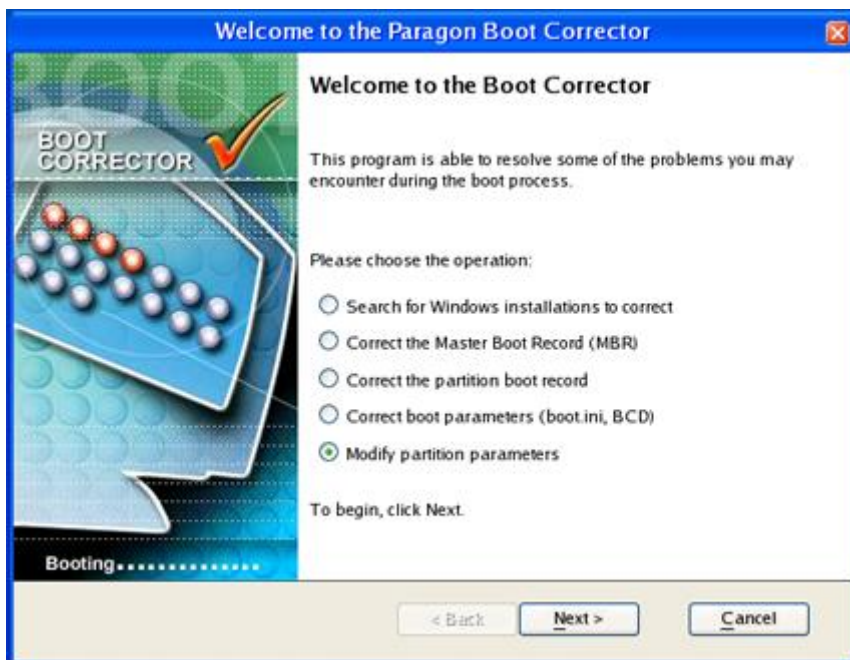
Welcome to the Paragon Boot Corrector

BOOT CORRECTOR

Booting..............

Welcome to the Boot Corrector

This program is able to resolve some of the problems you may encounter during the boot process.

Please choose the operation:

Search for Windows installations to correct

Correct the Master Boot Record (MBR)

Correct the partition boot record

Correct boot parameters (boot.ini, BCD)

Modify partition parameters

To begin, click Next.

< Back

Next >

Cancel